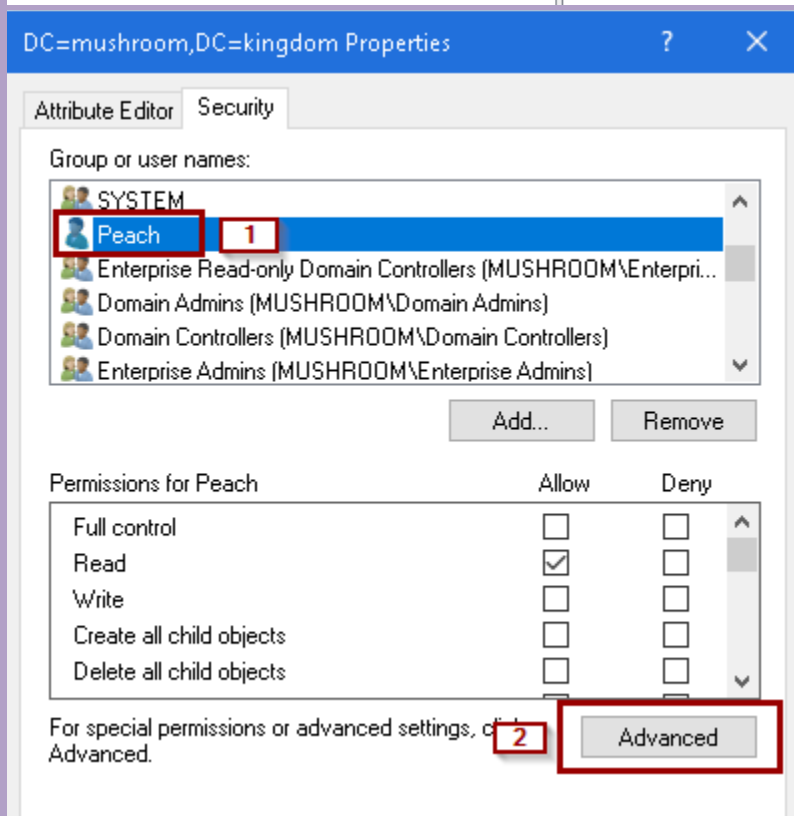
DC=mushroom,DC=kingdom Properties ? ✕

Attribute Editor Security

Group or user names:

SYSTEM
Peach 1
Enterprise Read-only Domain Controllers (MUSHROOM\Enterpris...
Domain Admins (MUSHROOM\Domain Admins)
Domain Controllers (MUSHROOM\Domain Controllers)
Enterprise Admins (MUSHROOM\Enterprise Admins)

Add... Remove

| Permissions for Peach | Allow | Deny |
|---|---|---|
| Full control | ☐ | ☐ |
| Read | ☑ | ☐ |
| Write | ☐ | ☐ |
| Create all child objects | ☐ | ☐ |
| Delete all child objects | ☐ | ☐ |

For special permissions or advanced settings, cli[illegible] 2 Advanced.

Advanced